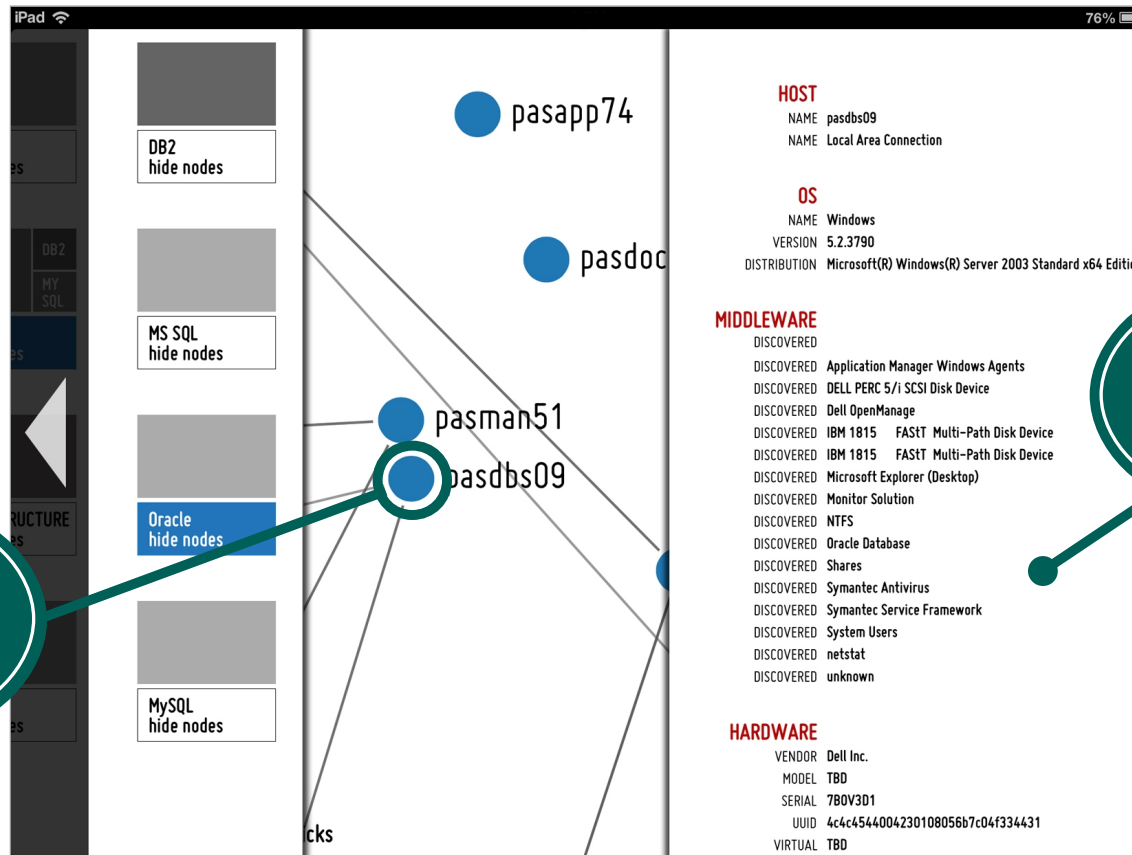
iPad
76%

es

DB2
MY SQL

es

RUCTURE
es

es

DB2
hide nodes

MS SQL
hide nodes

Oracle
hide nodes

MySQL
hide nodes

pasapp74
pasdoc
pasman51
pasdbs09
cks

HOST
NAME pasdbs09
NAME Local Area Connection

OS
NAME Windows
VERSION 5.2.3790
DISTRIBUTION Microsoft(R) Windows(R) Server 2003 Standard x64 Editi

MIDDLEWARE
DISCOVERED
DISCOVERED Application Manager Windows Agents
DISCOVERED DELL PERC 5/i SCSI Disk Device
DISCOVERED Dell OpenManage
DISCOVERED IBM 1815 FAStT Multi-Path Disk Device
DISCOVERED IBM 1815 FAStT Multi-Path Disk Device
DISCOVERED Microsoft Explorer (Desktop)
DISCOVERED Monitor Solution
DISCOVERED NTFS
DISCOVERED Oracle Database
DISCOVERED Shares
DISCOVERED Symantec Antivirus
DISCOVERED Symantec Service Framework
DISCOVERED System Users
DISCOVERED netstat
DISCOVERED unknown

HARDWARE
VENDOR Dell Inc.
MODEL TBD
SERIAL 7B0V3D1
UUID 4c4c4544004230108056b7c04f334431
VIRTUAL TBD